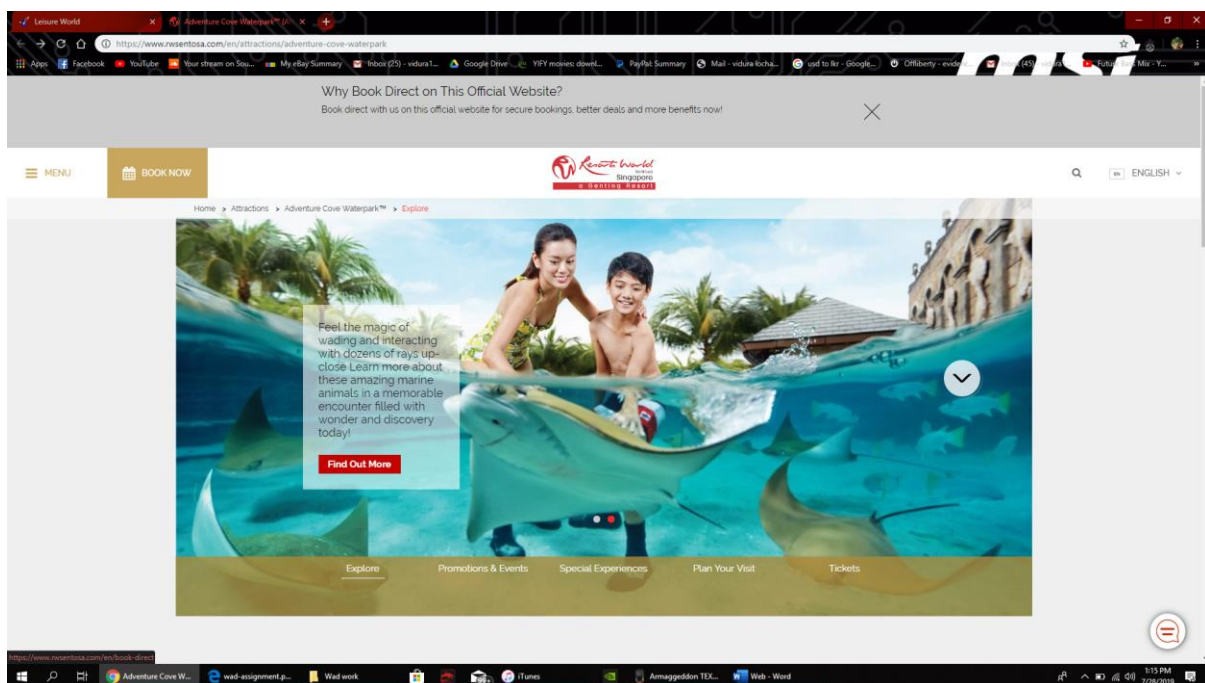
Leisure World
Adventure Cove Waterpark™ (A
https://www.rwsentosa.com/en/attractions/adventure-cove-waterpark
Apps Facebook YouTube Your stream on Sou... My eBay Summary Inbox (25) - vidura1... Google Drive YIFY movies: downl... PayPal: Summary Mail - vidura locha... usd to lkr - Google... Offliberty - evide... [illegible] (45) - vidura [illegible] Future Bass Mix - Y...

Why Book Direct on This Official Website?
Book direct with us on this official website for secure bookings, better deals and more benefits now!

MENU
BOOK NOW
Resorts World Sentosa Singapore a Genting Resort
EN ENGLISH

Home > Attractions > Adventure Cove Waterpark™ > Explore

Feel the magic of wading and interacting with dozens of rays up-close Learn more about these amazing marine animals in a memorable encounter filled with wonder and discovery today!
Find Out More

Explore
Promotions & Events
Special Experiences
Plan Your Visit
Tickets

https://www.rwsentosa.com/en/book-direct
Adventure Cove W...
wad-assignment.p...
Wad work
iTunes
Armaggeddon TEX...
Web - Word
1:15 PM
7/28/2019